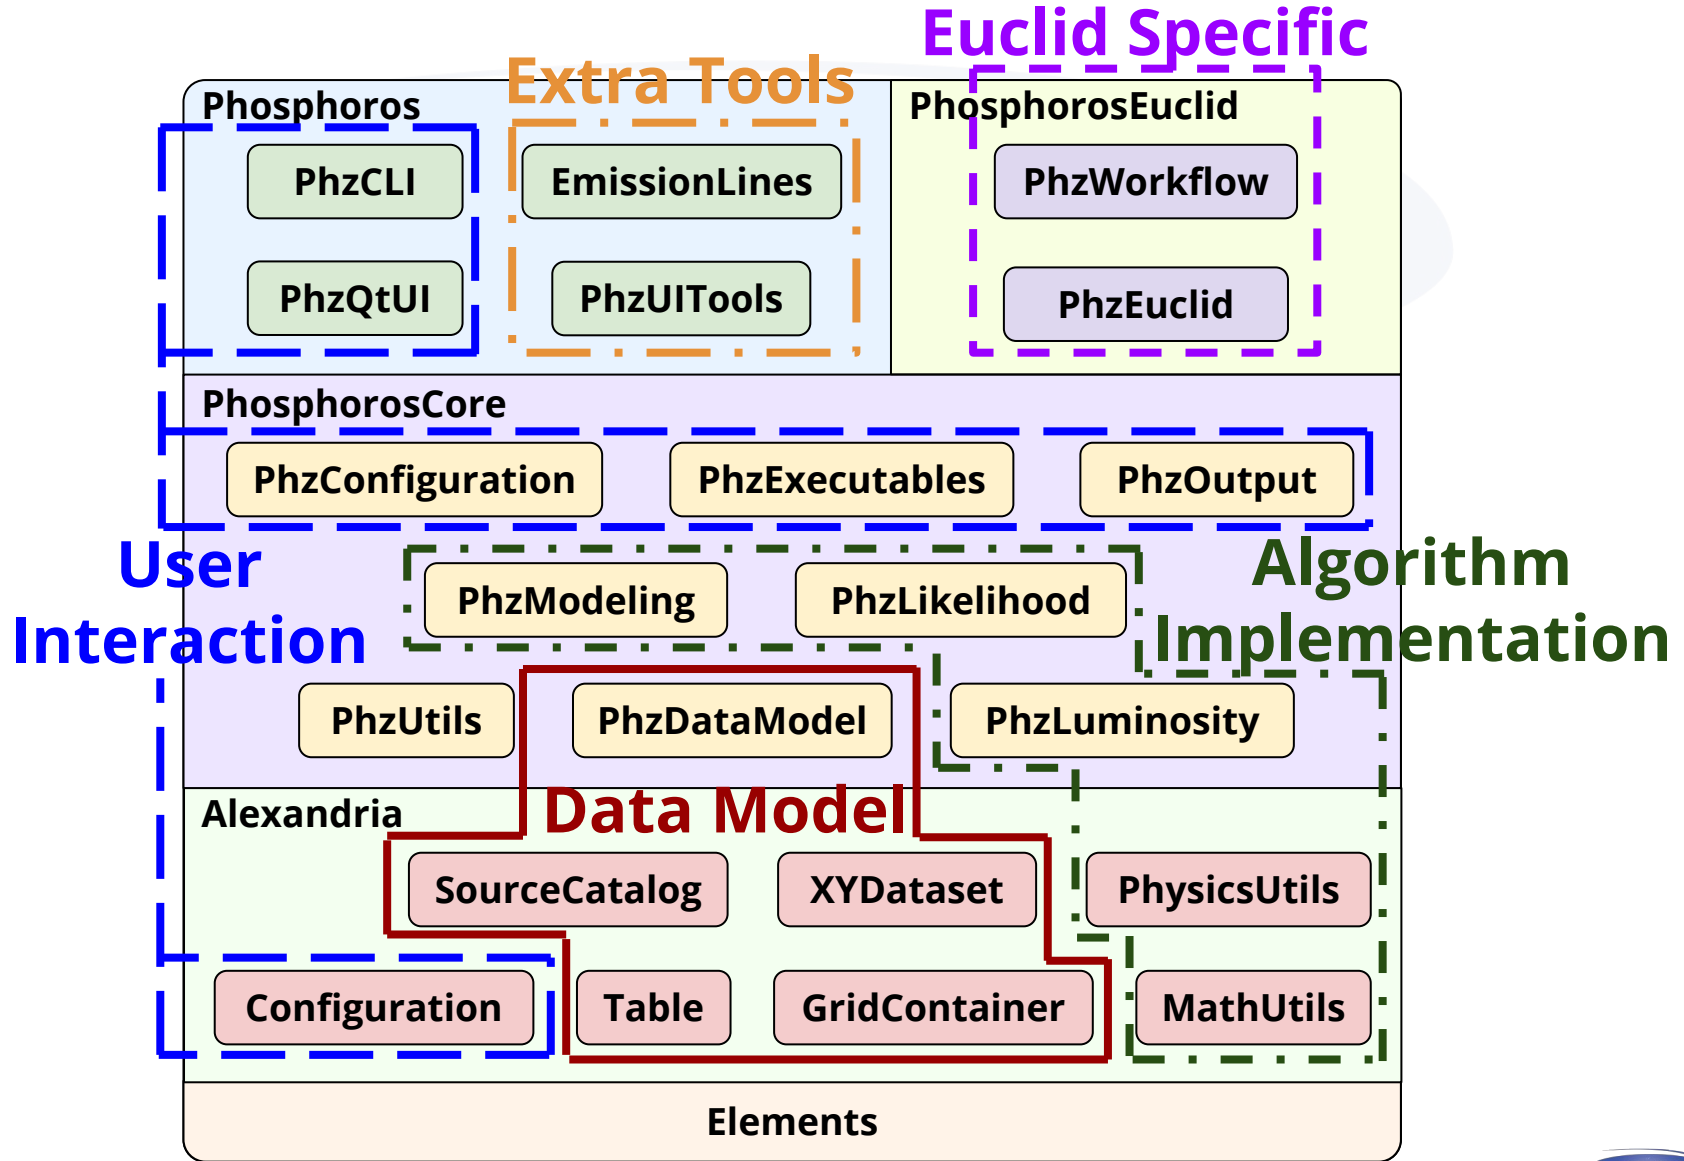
Euclid Specific

Extra Tools

Phosphoros

PhzCLI

PhzQtUI

EmissionLines

PhzUITools

PhosphorosEuclid

PhzWorkflow

PhzEuclid

PhosphorosCore

PhzConfiguration

PhzExecutables

PhzOutput

User Interaction

PhzModeling

PhzLikelihood

Algorithm Implementation

PhzUtils

PhzDataModel

PhzLuminosity

Alexandria

Data Model

SourceCatalog

XYDataset

PhysicsUtils

Configuration

Table

GridContainer

MathUtils

Elements